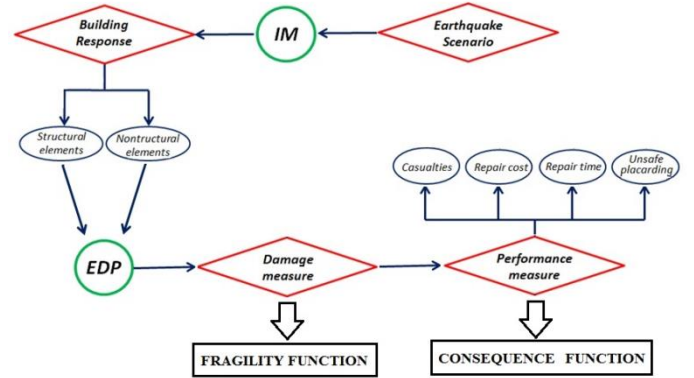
Building Response

IM

Earthquake Scenario

Structural elements

Nontructural elements

Casualties

Repair cost

Repair time

Unsafe placarding

EDP

Damage measure

Performance measure

FRAGILITY FUNCTION

CONSEQUENCE FUNCTION